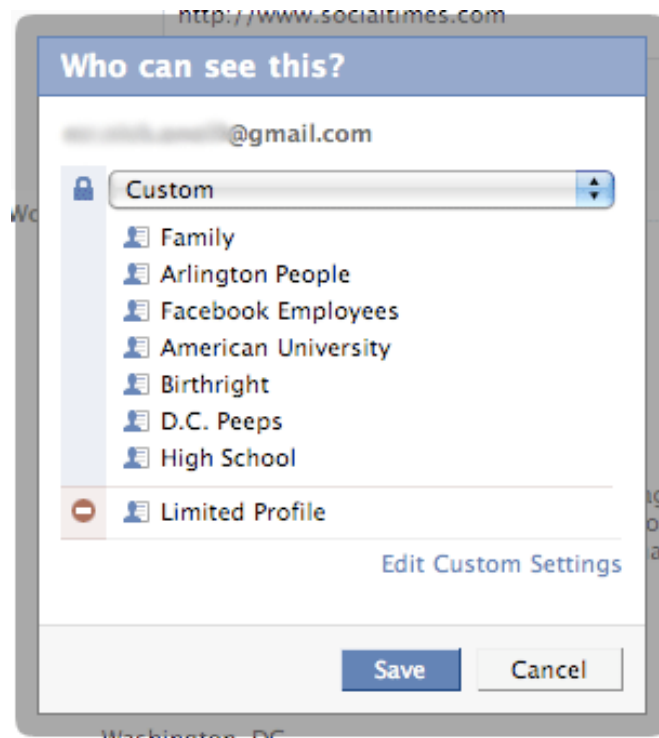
http://www.socialtimes.com

Who can see this?

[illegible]@gmail.com

Custom

Family
Arlington People
Facebook Employees
American University
Birthright
D.C. Peeps
High School

Limited Profile

Edit Custom Settings

Save
Cancel

Washington, DC